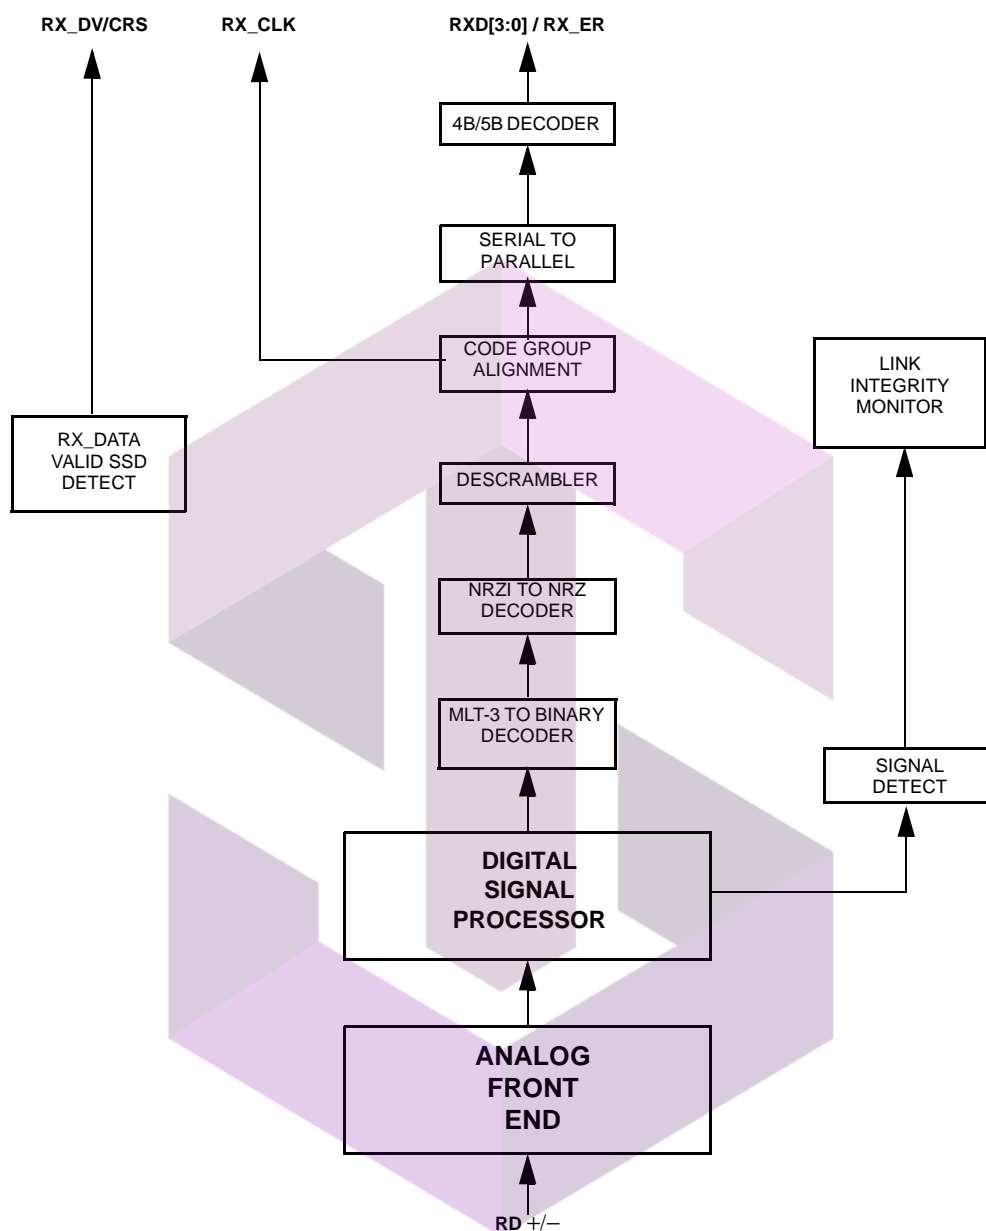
RX_DV/CRS

RX_CLK

RXD[3:0] / RX_ER

4B/5B DECODER

SERIAL TO PARALLEL

CODE GROUP ALIGNMENT

LINK INTEGRITY MONITOR

RX_DATA VALID SSD DETECT

DESCRAMBLER

NRZI TO NRZ DECODER

MLT-3 TO BINARY DECODER

SIGNAL DETECT

DIGITAL SIGNAL PROCESSOR

ANALOG FRONT END

RD +/−